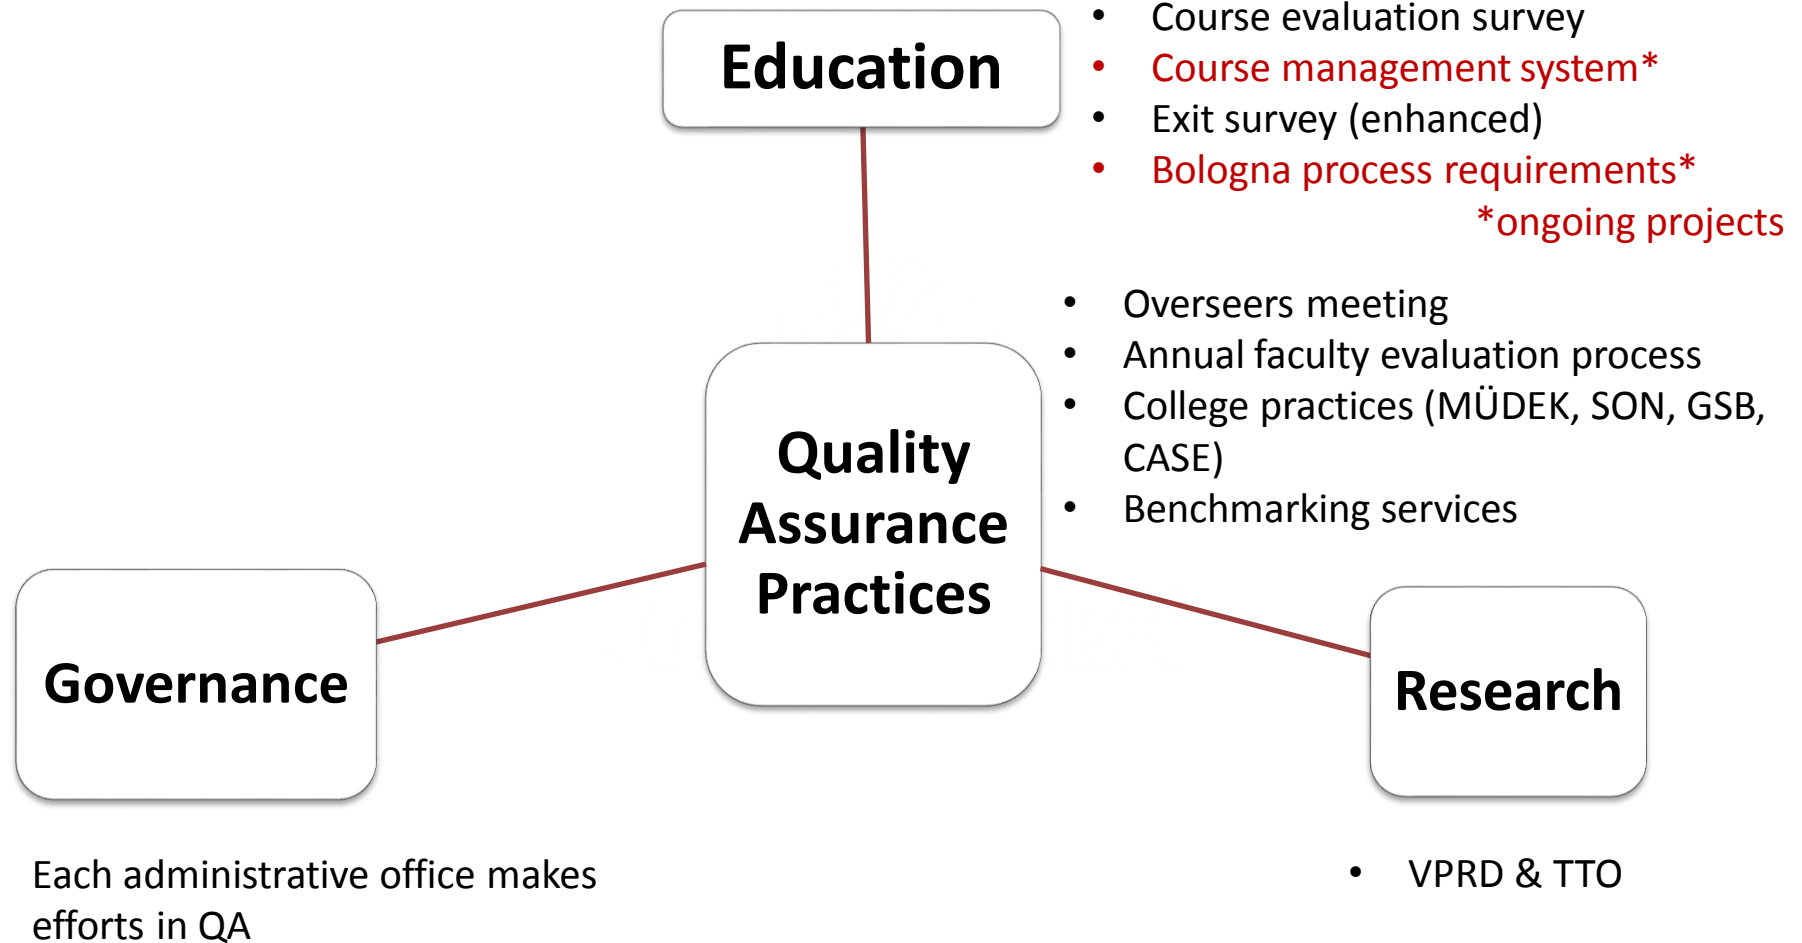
Education

- Course evaluation survey
- Course management system*
- Exit survey (enhanced)
- Bologna process requirements*

*ongoing projects

- Overseers meeting
- Annual faculty evaluation process
- College practices (MÜDEK, SON, GSB, CASE)
- Benchmarking services

Quality Assurance Practices

Governance

Research

Each administrative office makes efforts in QA

- VPRD & TTO